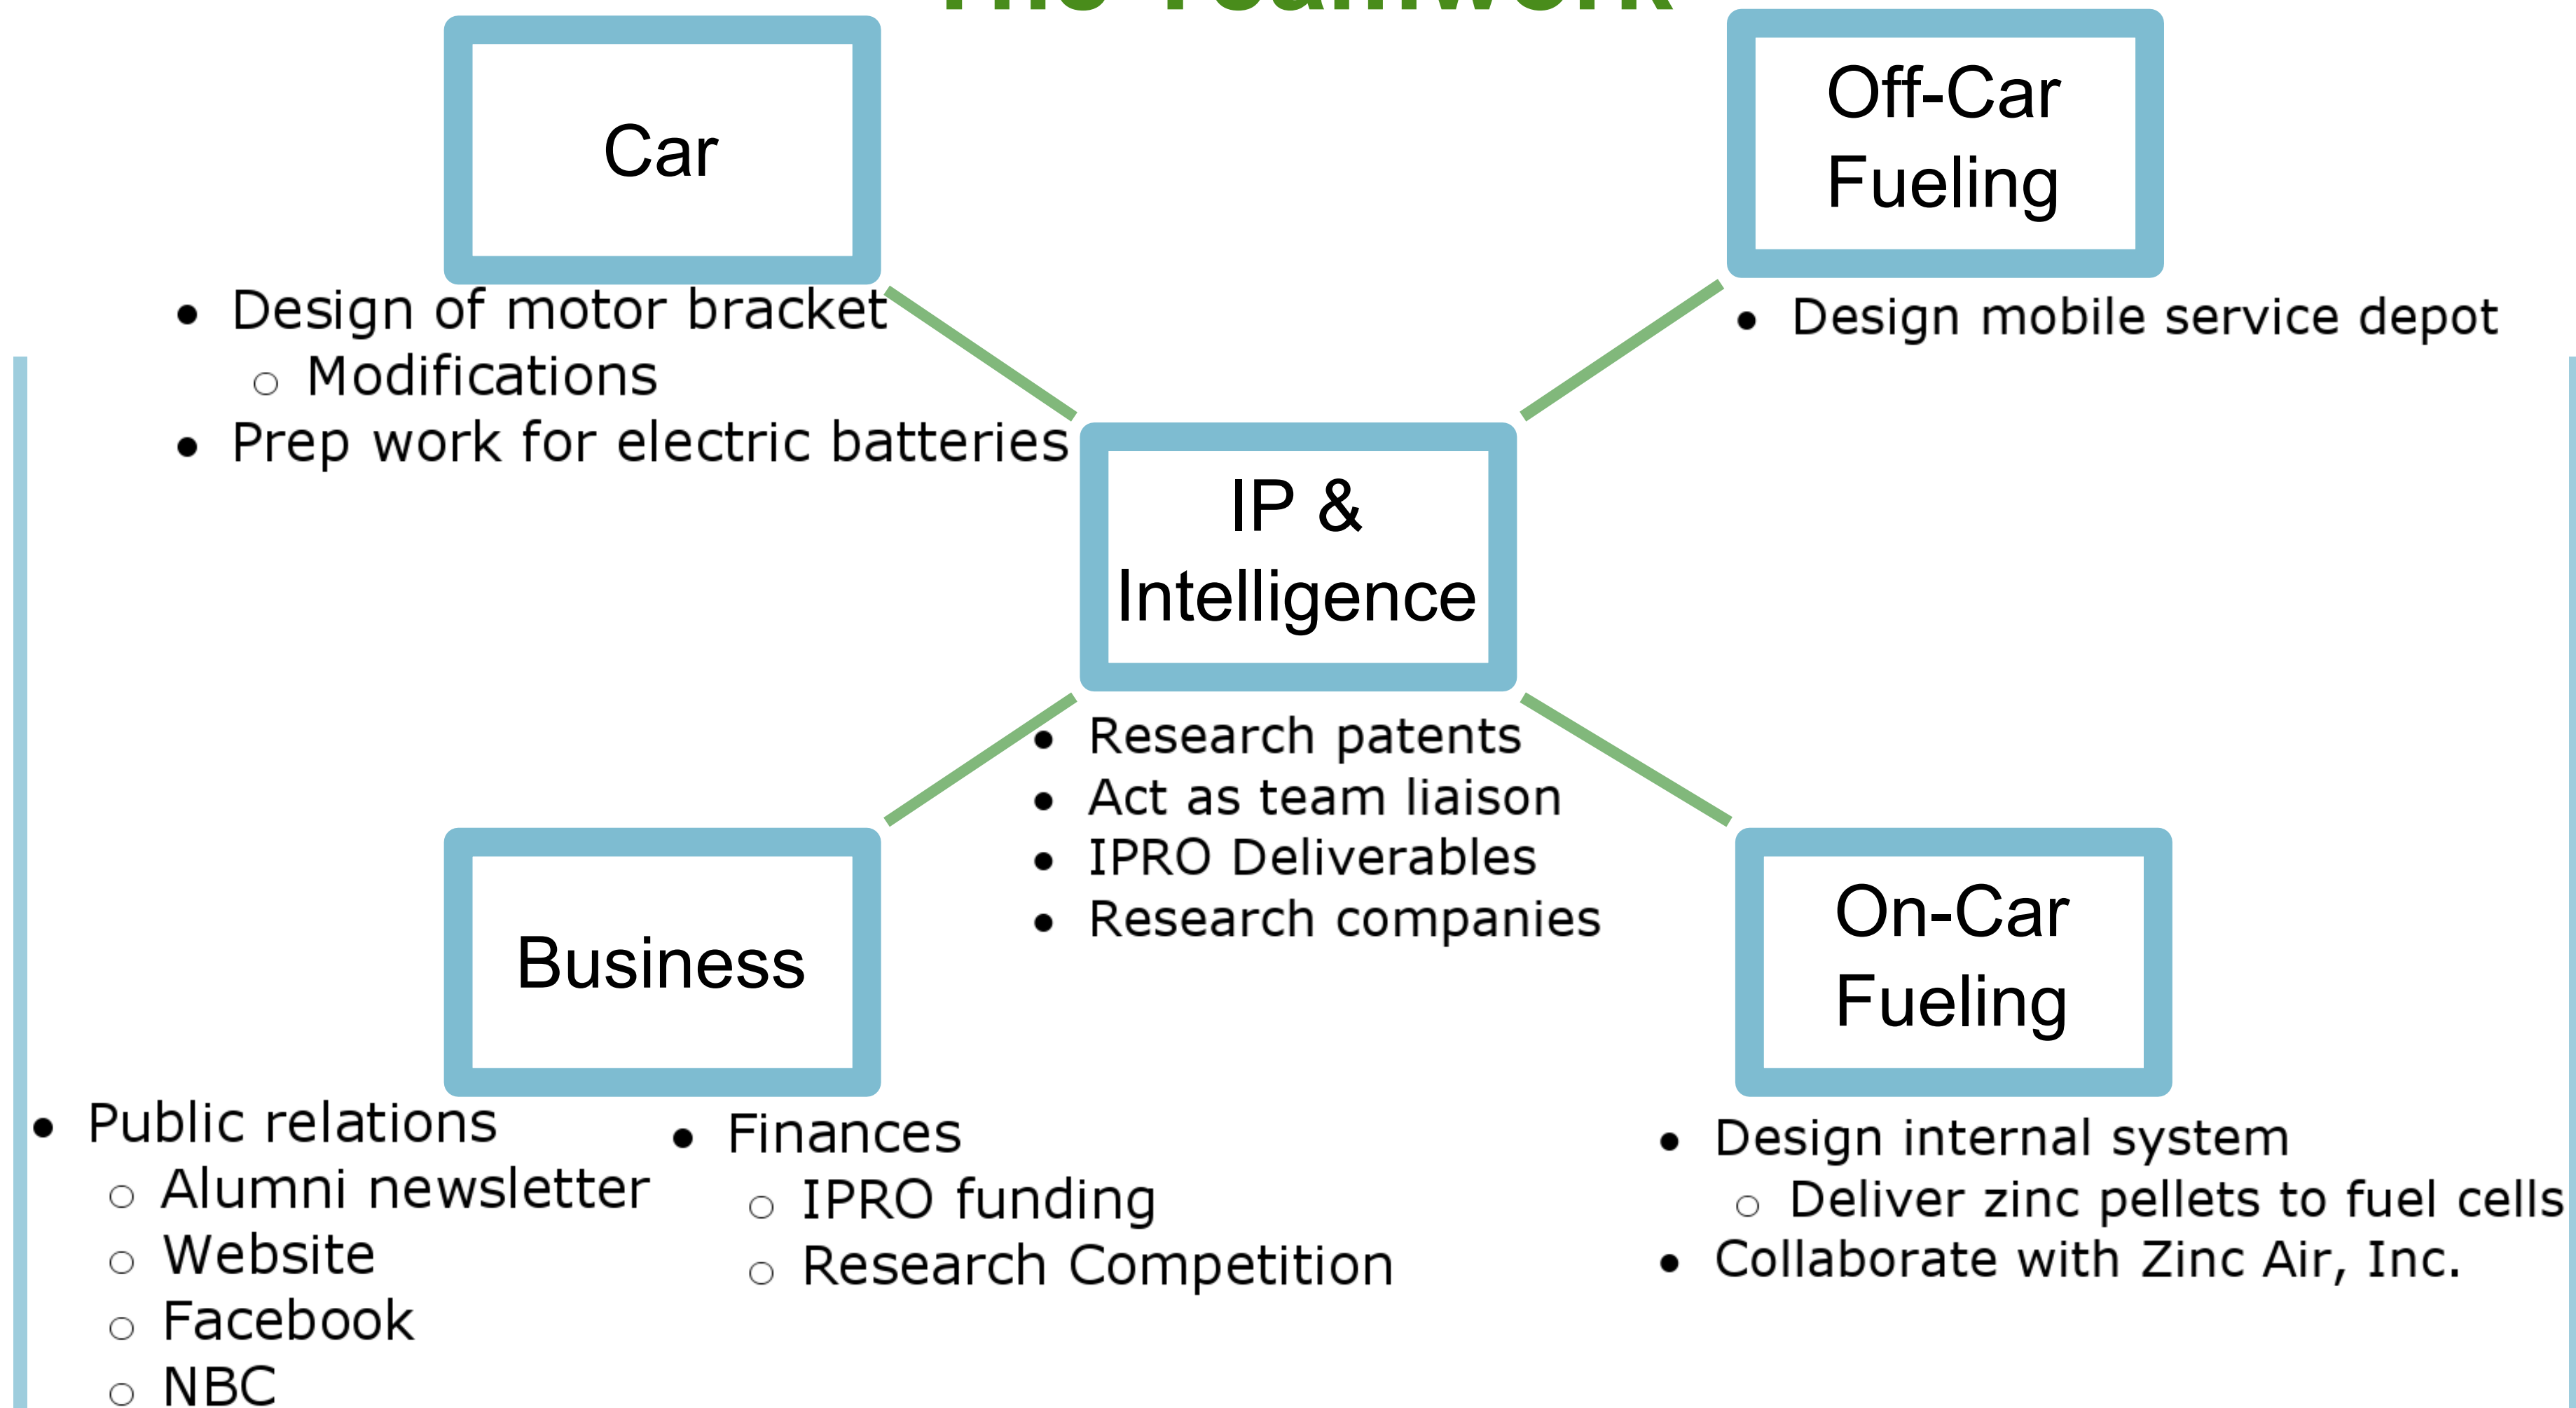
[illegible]

Car

- Design of motor bracket
  - Modifications
- Prep work for electric batteries

Off-Car Fueling

- Design mobile service depot

IP & Intelligence

- Research patents
- Act as team liaison
- IPRO Deliverables
- Research companies

Business

- Public relations
  - Alumni newsletter
  - Website
  - Facebook
  - NBC
- Finances
  - IPRO funding
  - Research Competition

On-Car Fueling

- Design internal system
  - Deliver zinc pellets to fuel cells
- Collaborate with Zinc Air, Inc.